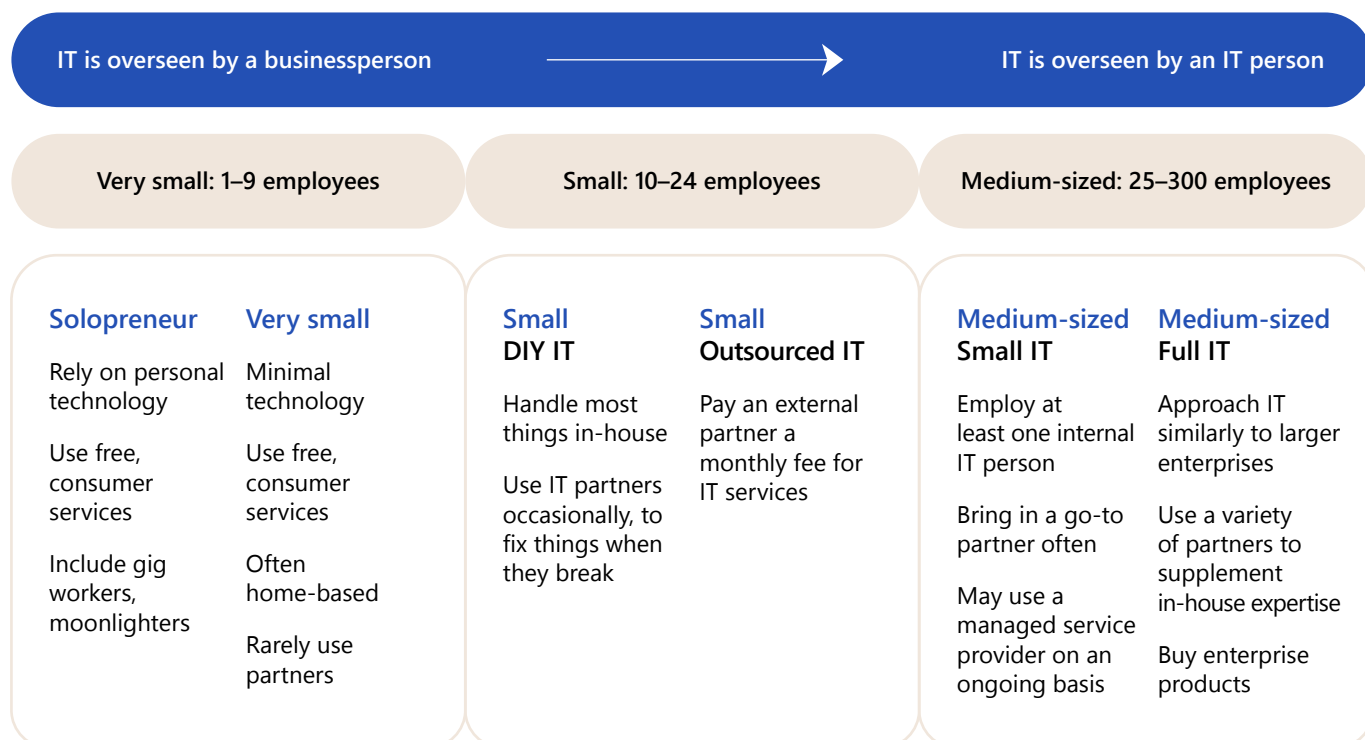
IT is overseen by a businessperson

IT is overseen by an IT person

Very small: 1–9 employees

Small: 10–24 employees

Medium-sized: 25–300 employees

Solopreneur

Rely on personal technology

Use free, consumer services

Include gig workers, moonlighters

Very small

Minimal technology

Use free, consumer services

Often home-based

Rarely use partners

Small
DIY IT

Handle most things in-house

Use IT partners occasionally, to fix things when they break

Small
Outsourced IT

Pay an external partner a monthly fee for IT services

Medium-sized
Small IT

Employ at least one internal IT person

Bring in a go-to partner often

May use a managed service provider on an ongoing basis

Medium-sized
Full IT

Approach IT similarly to larger enterprises

Use a variety of partners to supplement in-house expertise

Buy enterprise products